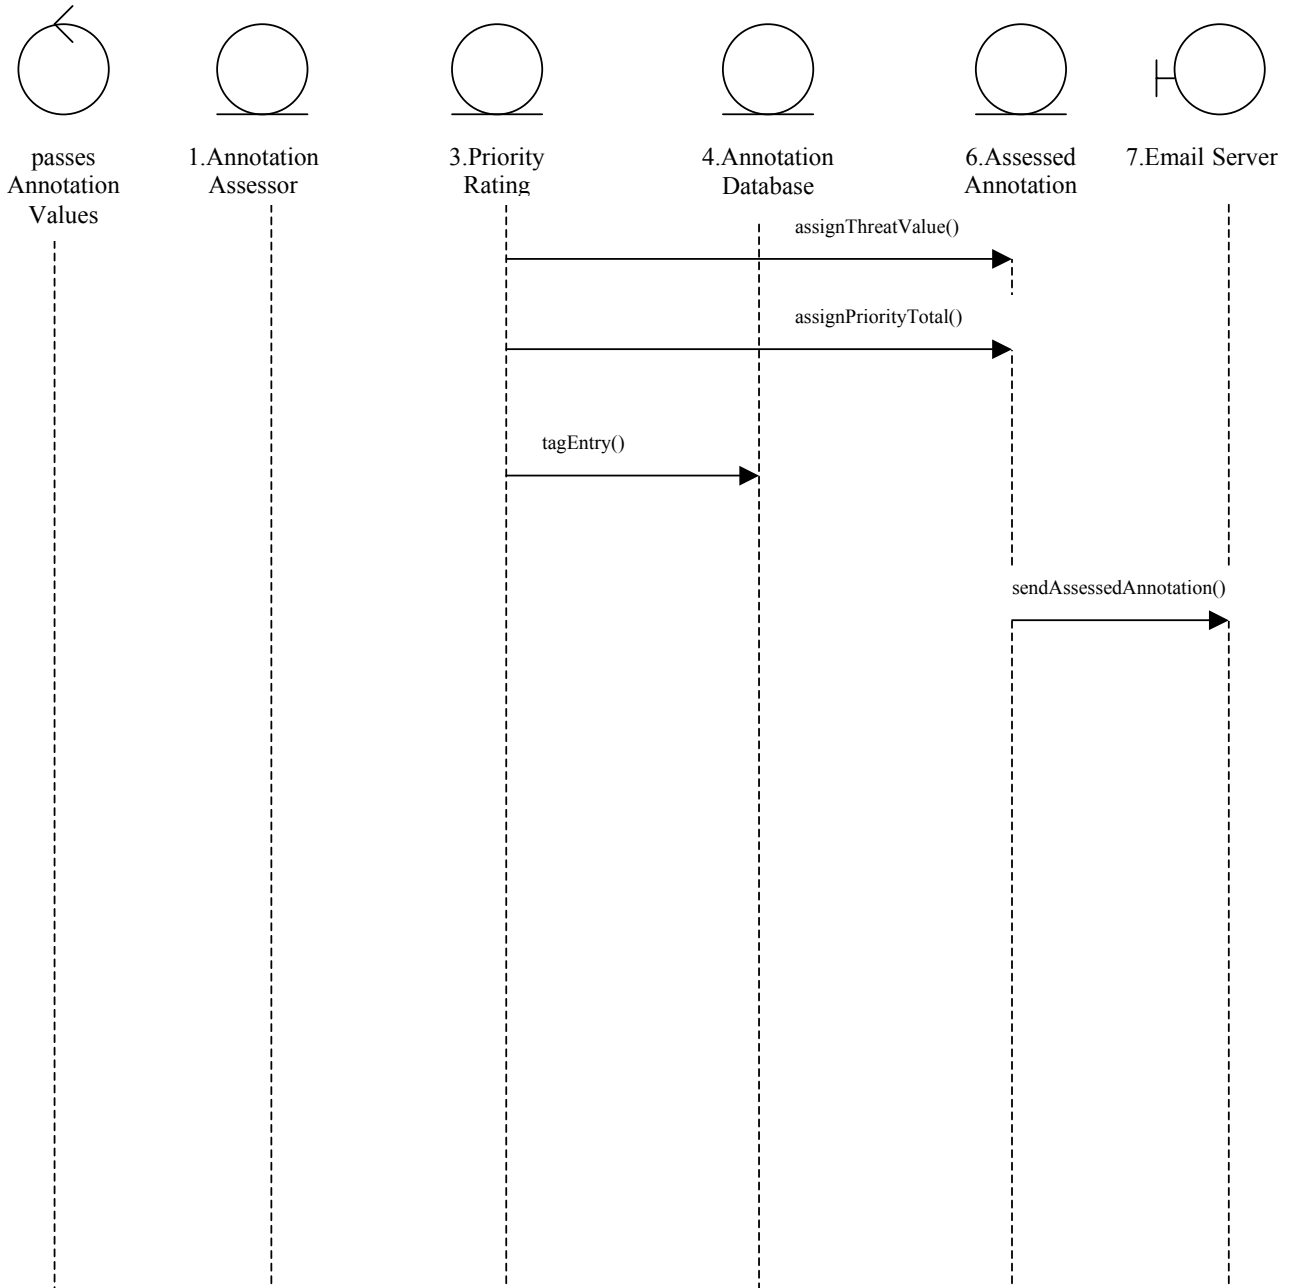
passes Annotation Values

1.Annotation Assessor

3.Priority Rating

4.Annotation Database

6.Assessed Annotation

7.Email Server

assignThreatValue()

assignPriorityTotal()

tagEntry()

sendAssessedAnnotation()